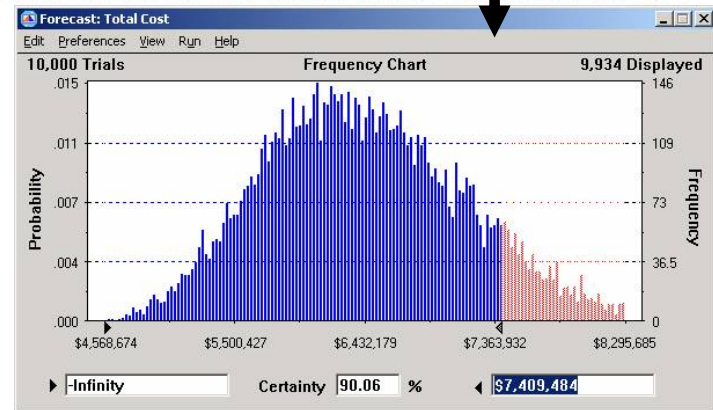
Forecast: Total Cost

Edit Preferences View Run Help

10,000 Trials

Frequency Chart

9,934 Displayed

Probability

.015
.011
.007
.004
.000

Frequency

146
109
73
36.5
0

$4,568,674 $5,500,427 $6,432,179 $7,363,932 $8,295,685

-Infinity

Certainty 90.06 %

$7,409,484